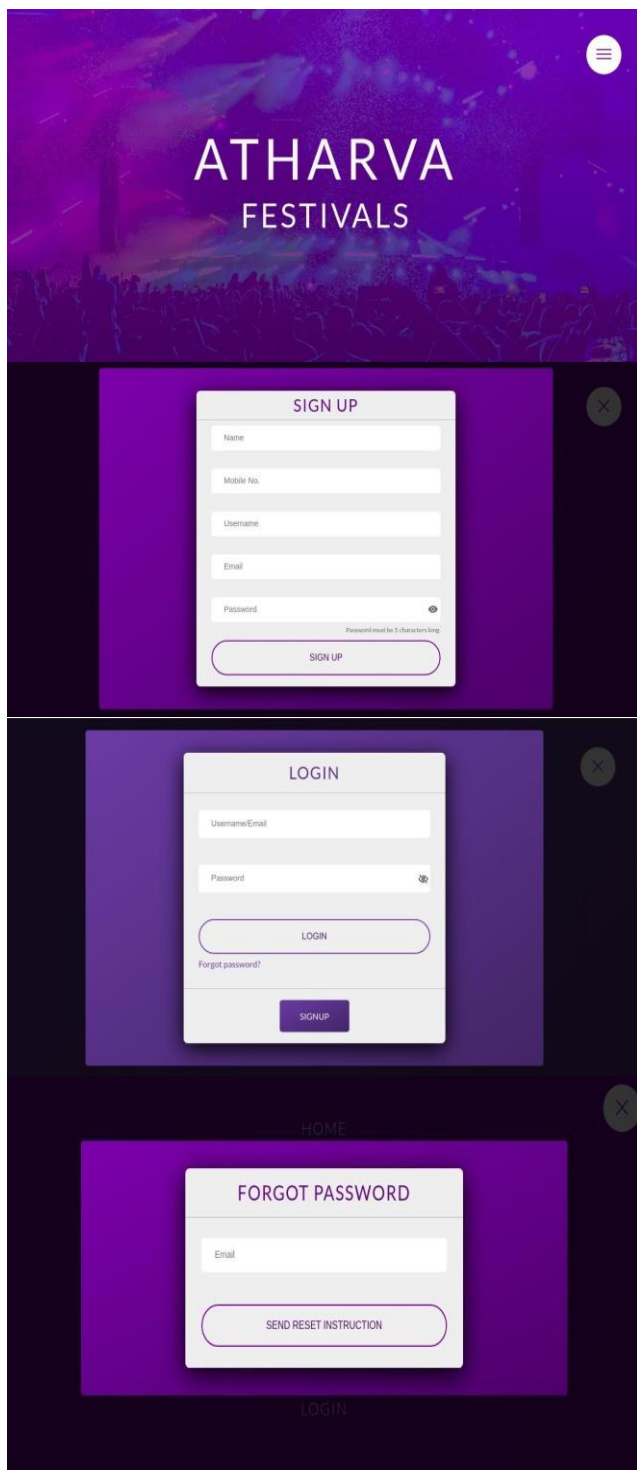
ATHARVA
FESTIVALS

SIGN UP

Name

Mobile No.

Username

Email

Password

Password must be 5 characters long

SIGN UP

LOGIN

Username/Email

Password

LOGIN

Forgot password?

SIGNUP

HOME

FORGOT PASSWORD

Email

SEND RESET INSTRUCTION

LOGIN